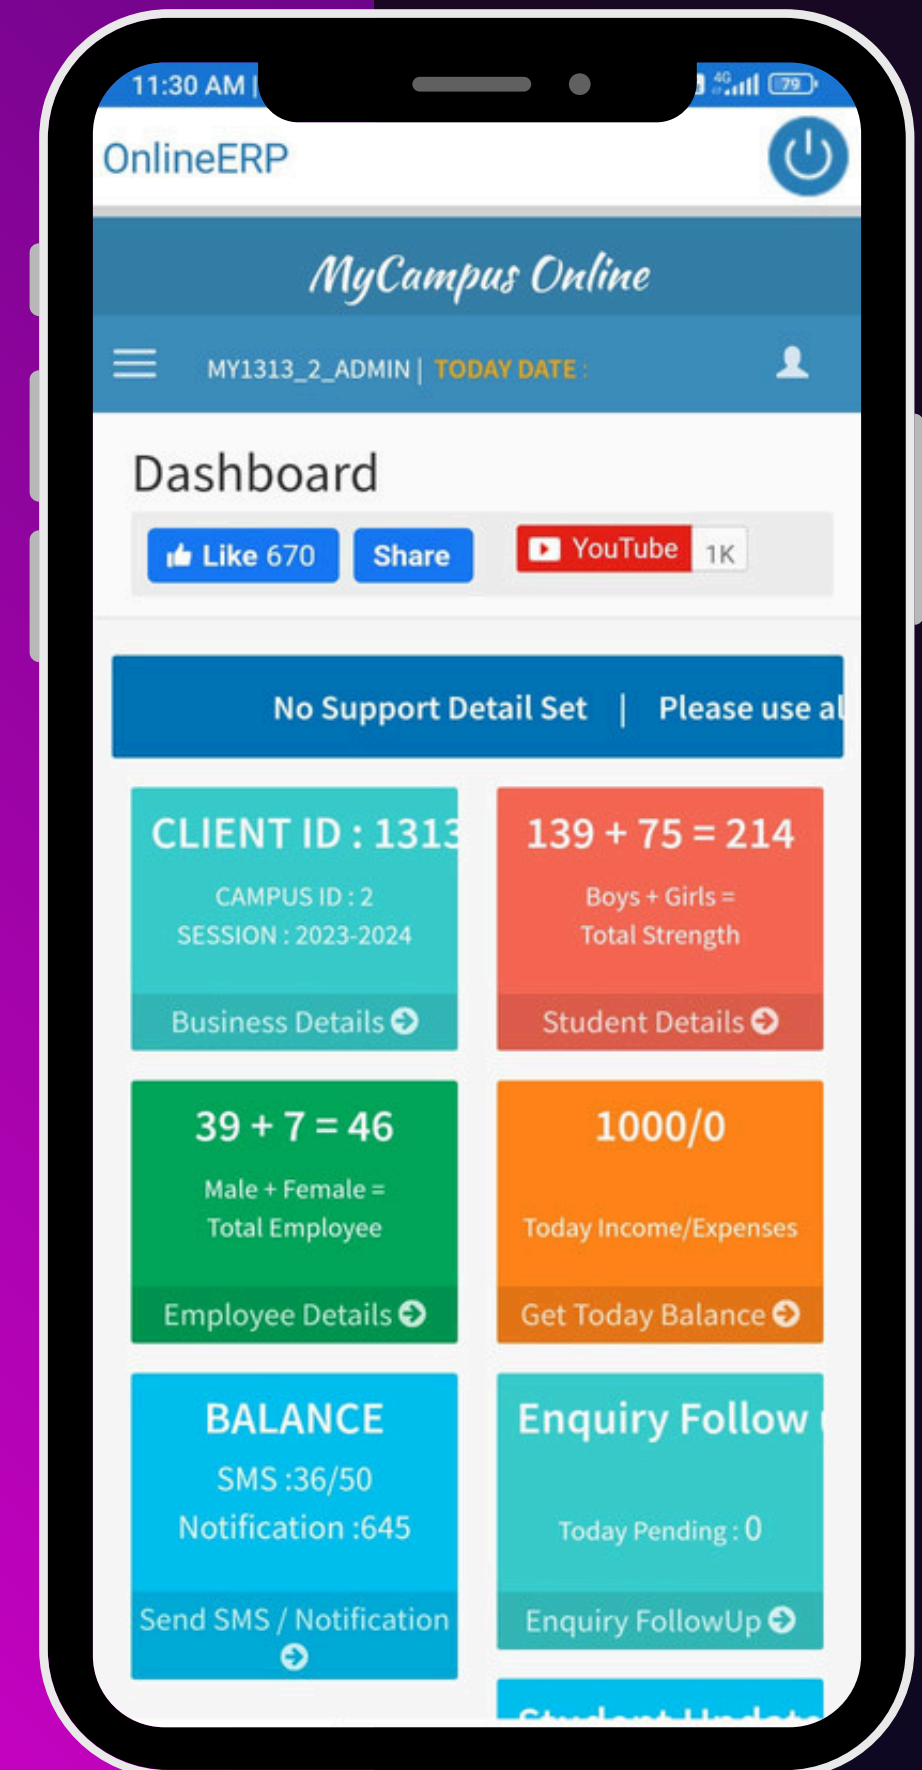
11:30 AM |

4G 79

OnlineERP

MyCampus Online

MY1313_2_ADMIN | TODAY DATE :

Dashboard

Like 670 Share

YouTube 1K

No Support Detail Set | Please use a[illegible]

CLIENT ID : 131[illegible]

CAMPUS ID : 2
SESSION : 2023-2024

Business Details

139 + 75 = 214

Boys + Girls =
Total Strength

Student Details

39 + 7 = 46

Male + Female =
Total Employee

Employee Details

1000/0

Today Income/Expenses

Get Today Balance

BALANCE

SMS :36/50
Notification :645

Send SMS / Notification

Enquiry Follow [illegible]

Today Pending : 0

Enquiry FollowUp

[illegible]